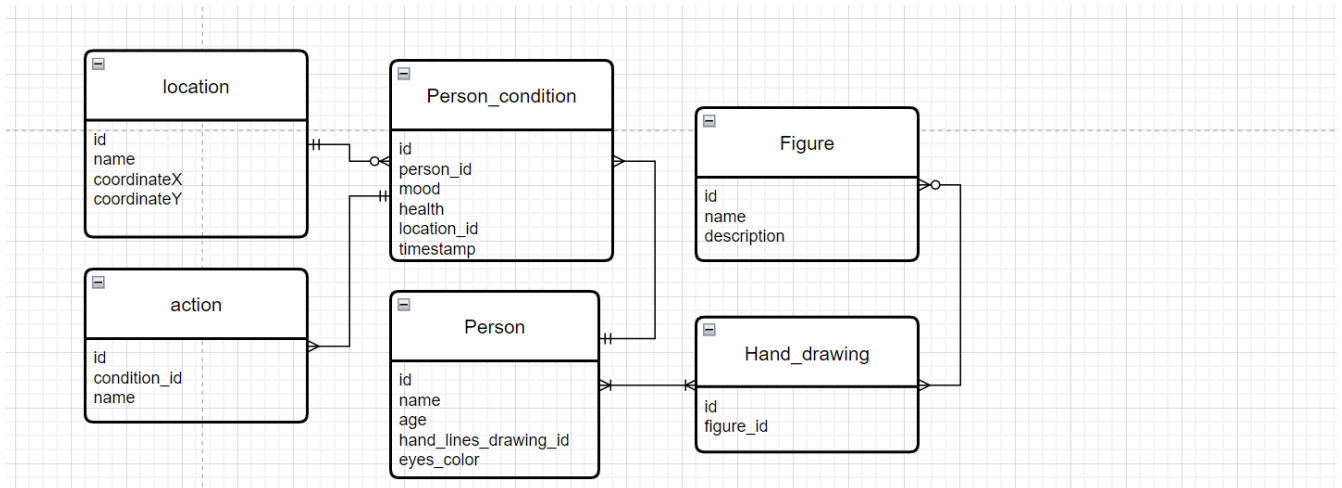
location

id
name
coordinateX
coordinateY

action

id
condition_id
name

Person_condition

id
person_id
mood
health
location_id
timestamp

Person

id
name
age
hand_lines_drawing_id
eyes_color

Figure

id
name
description

Hand_drawing

id
figure_id